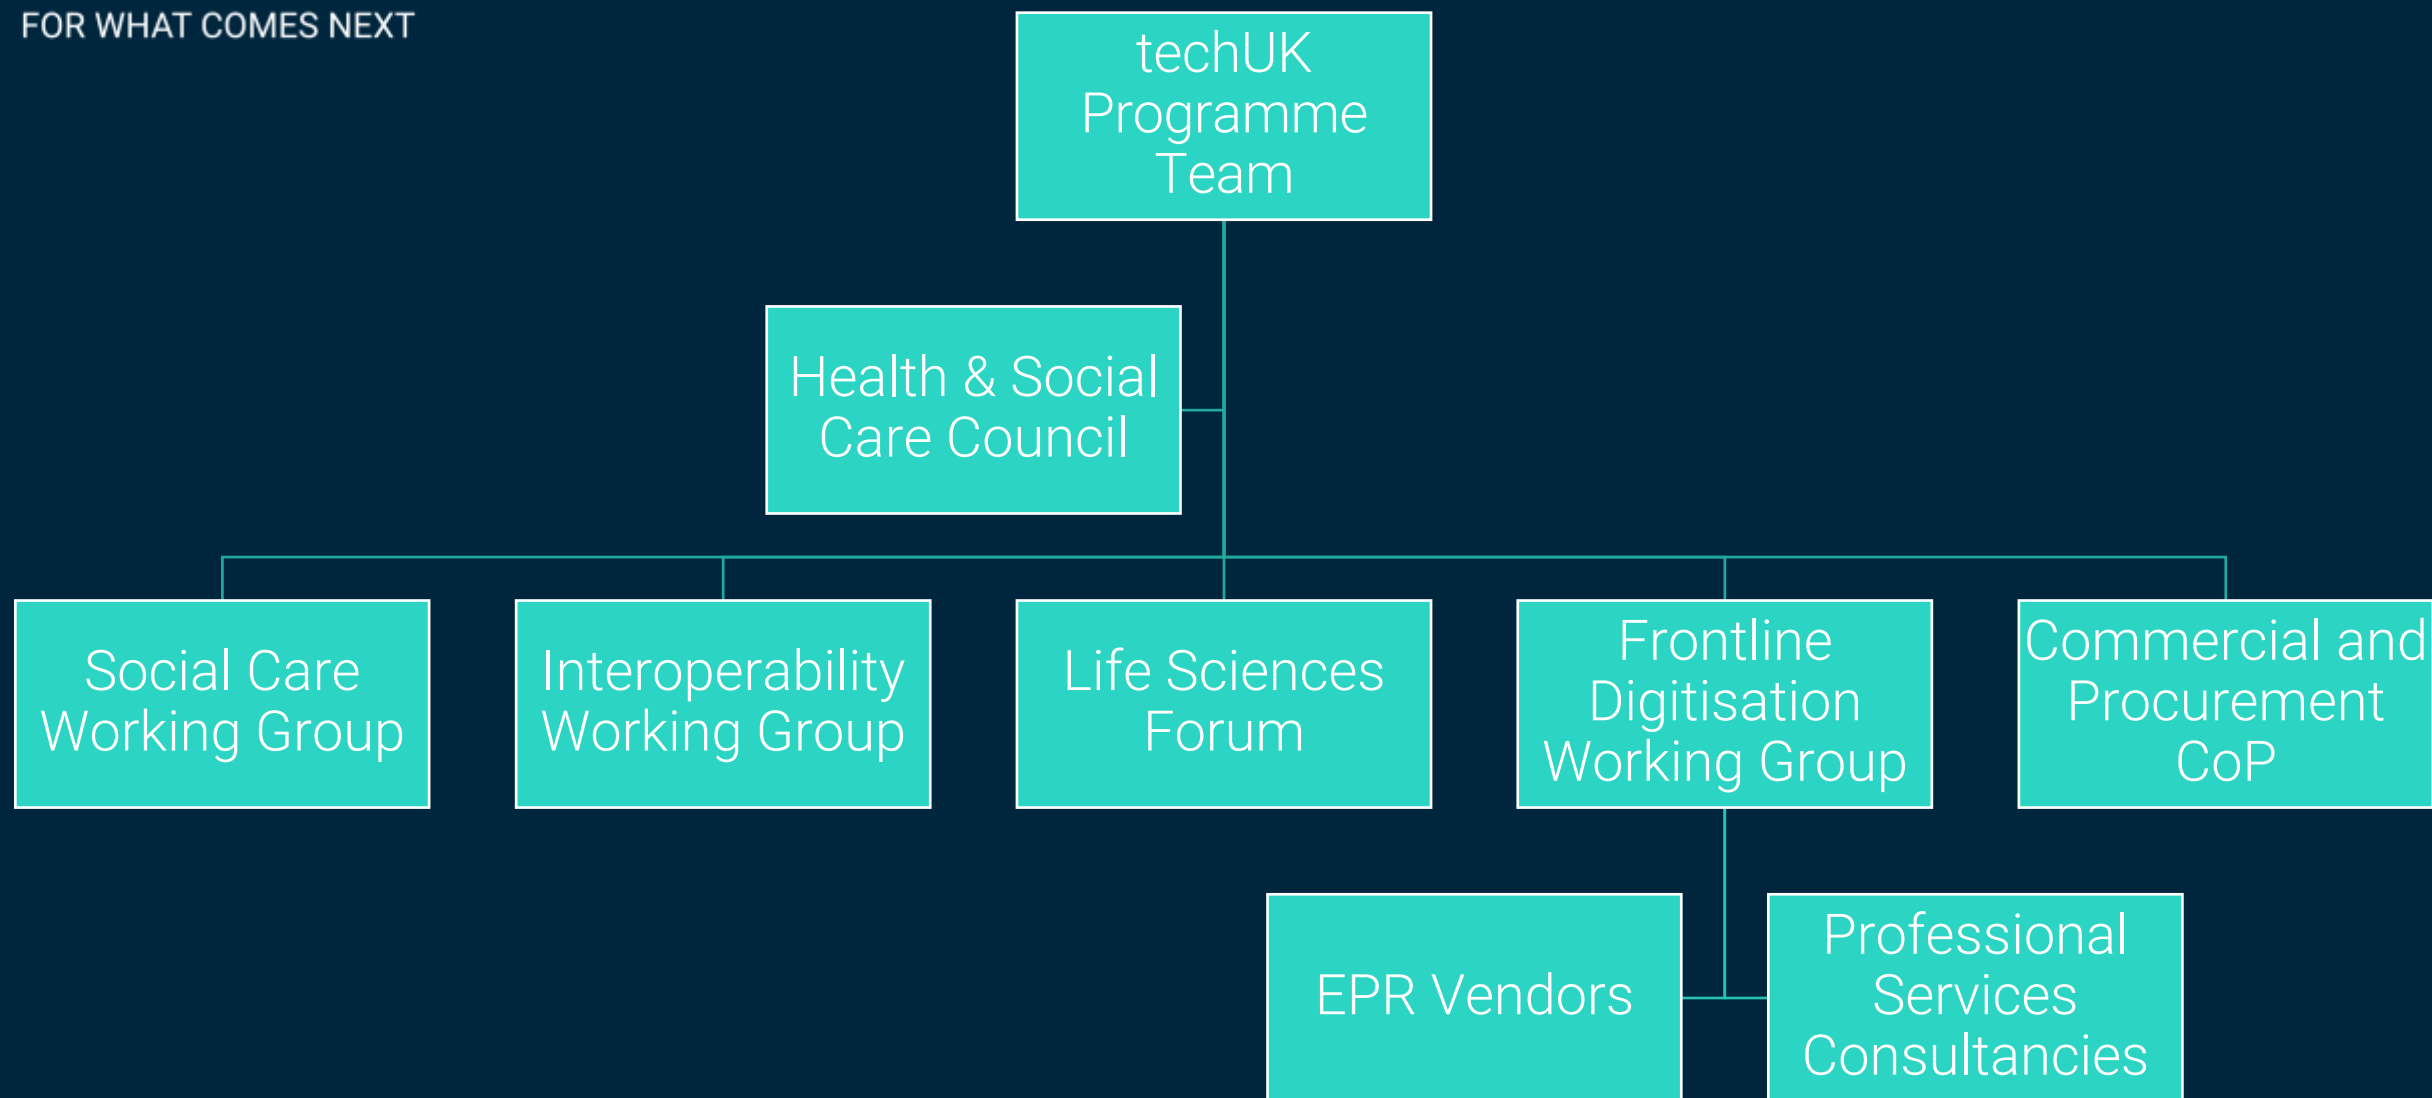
FOR WHAT COMES NEXT

techUK Programme Team

Health & Social Care Council

Social Care Working Group

Interoperability Working Group

Life Sciences Forum

Frontline Digitisation Working Group

Commercial and Procurement CoP

EPR Vendors

Professional Services Consultancies